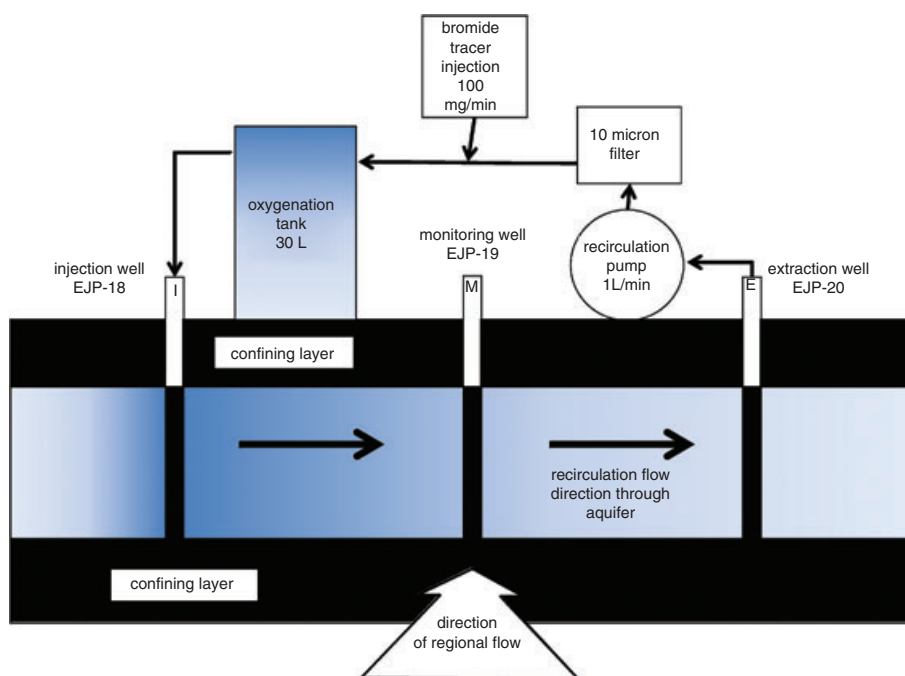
bromide tracer injection 100 mg/min

10 micron filter

oxygenation tank 30 L

monitoring well EJP-19

recirculation pump 1L/min

injection well EJP-18

I

M

E

extraction well EJP-20

confining layer

recirculation flow direction through aquifer

confining layer

direction of regional flow